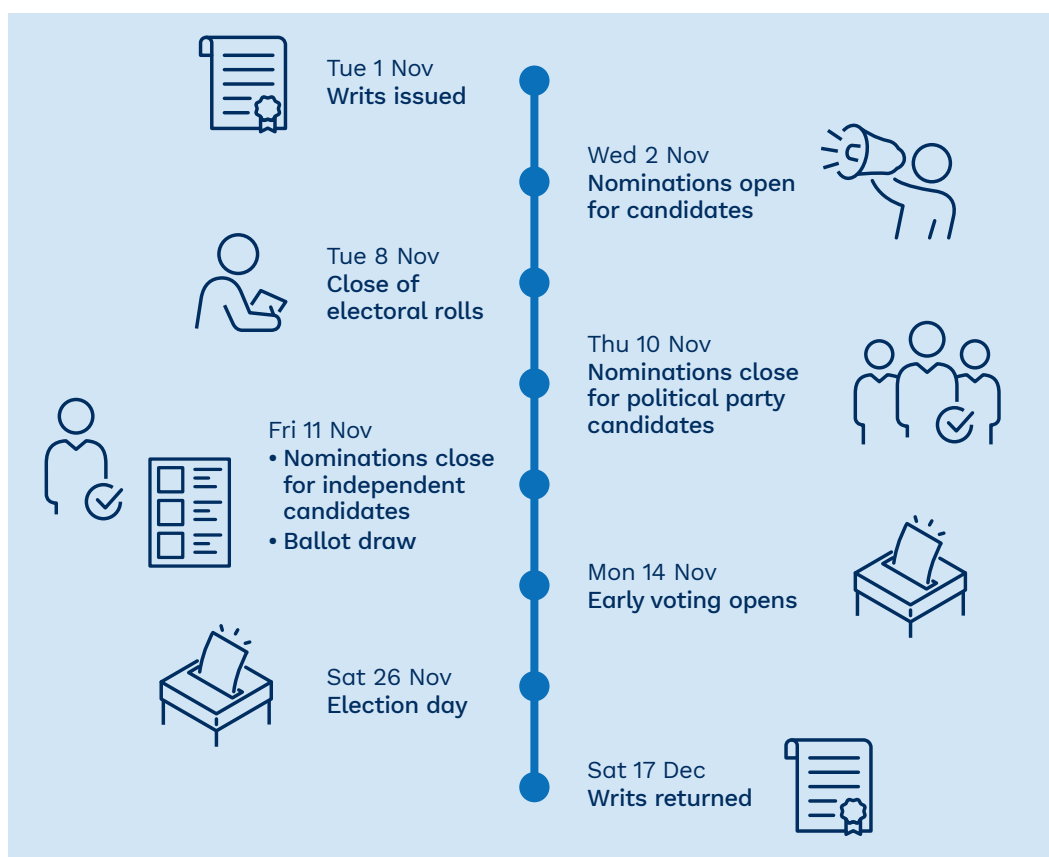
Tue 1 Nov
Writs issued

Wed 2 Nov
Nominations open for candidates

Tue 8 Nov
Close of electoral rolls

Thu 10 Nov
Nominations close for political party candidates

Fri 11 Nov
• Nominations close for independent candidates
• Ballot draw

Mon 14 Nov
Early voting opens

Sat 26 Nov
Election day

Sat 17 Dec
Writs returned